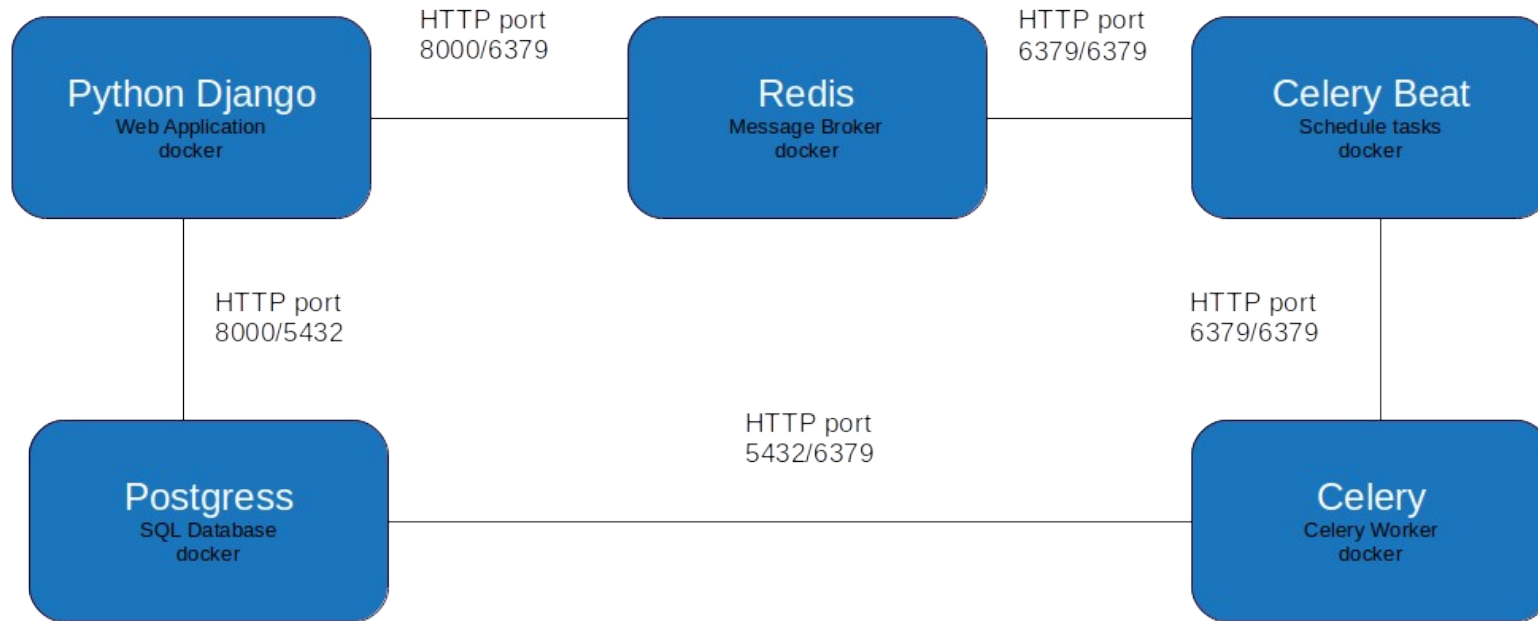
Python Django
Web Application
docker

HTTP port
8000/6379

Redis
Message Broker
docker

HTTP port
6379/6379

Celery Beat
Schedule tasks
docker

HTTP port
8000/5432

HTTP port
6379/6379

HTTP port
5432/6379

Postgress
SQL Database
docker

Celery
Celery Worker
docker